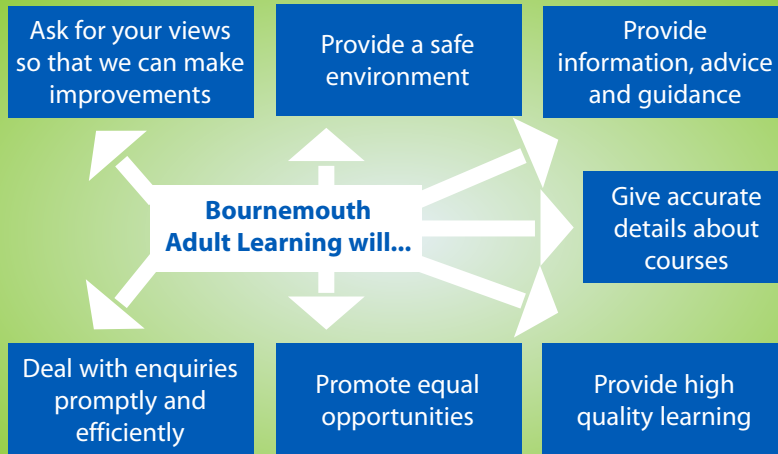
Ask for your views so that we can make improvements

Provide a safe environment

Provide information, advice and guidance

Bournemouth Adult Learning will...

Give accurate details about courses

Deal with enquiries promptly and efficiently

Promote equal opportunities

Provide high quality learning